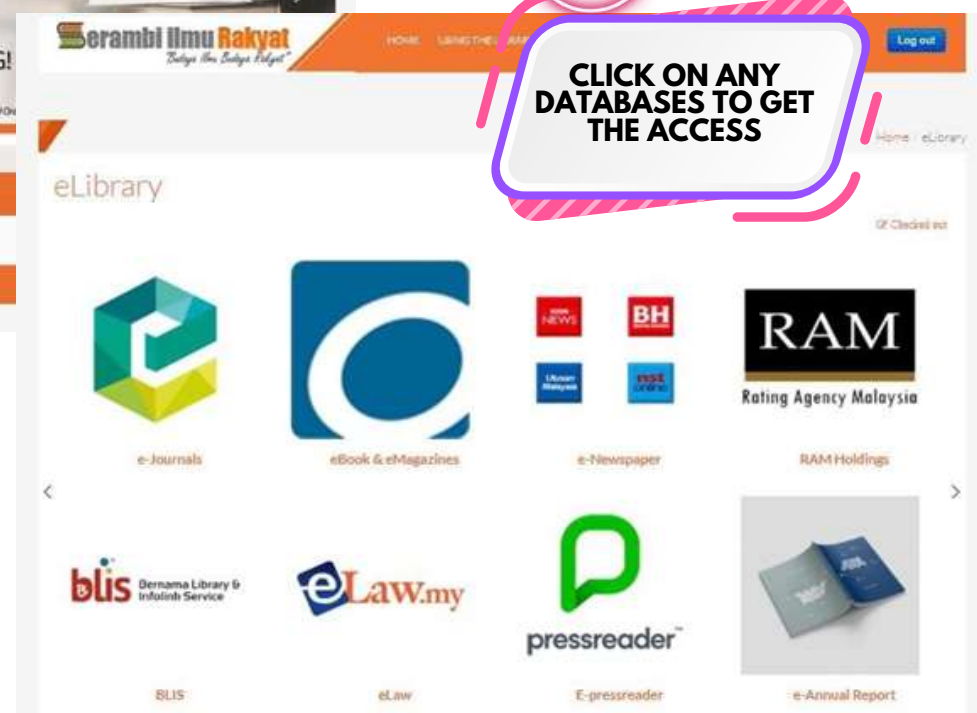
Serambi Ilmu Rakyat
Budaya Ilmu Budaya Rakyat

HOME USING THE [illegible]

Log out

CLICK ON ANY DATABASES TO GET THE ACCESS

Home / eLibrary

eLibrary

Checked out

NEWS BH

Utusan Malaysia nst

RAM
Rating Agency Malaysia

e-Journals

eBook & eMagazines

e-Newspaper

RAM Holdings

blis Bernama Library & Infolink Service

eLaw.my

pressreader

BLIS

eLaw

E-pressreader

e-Annual Report